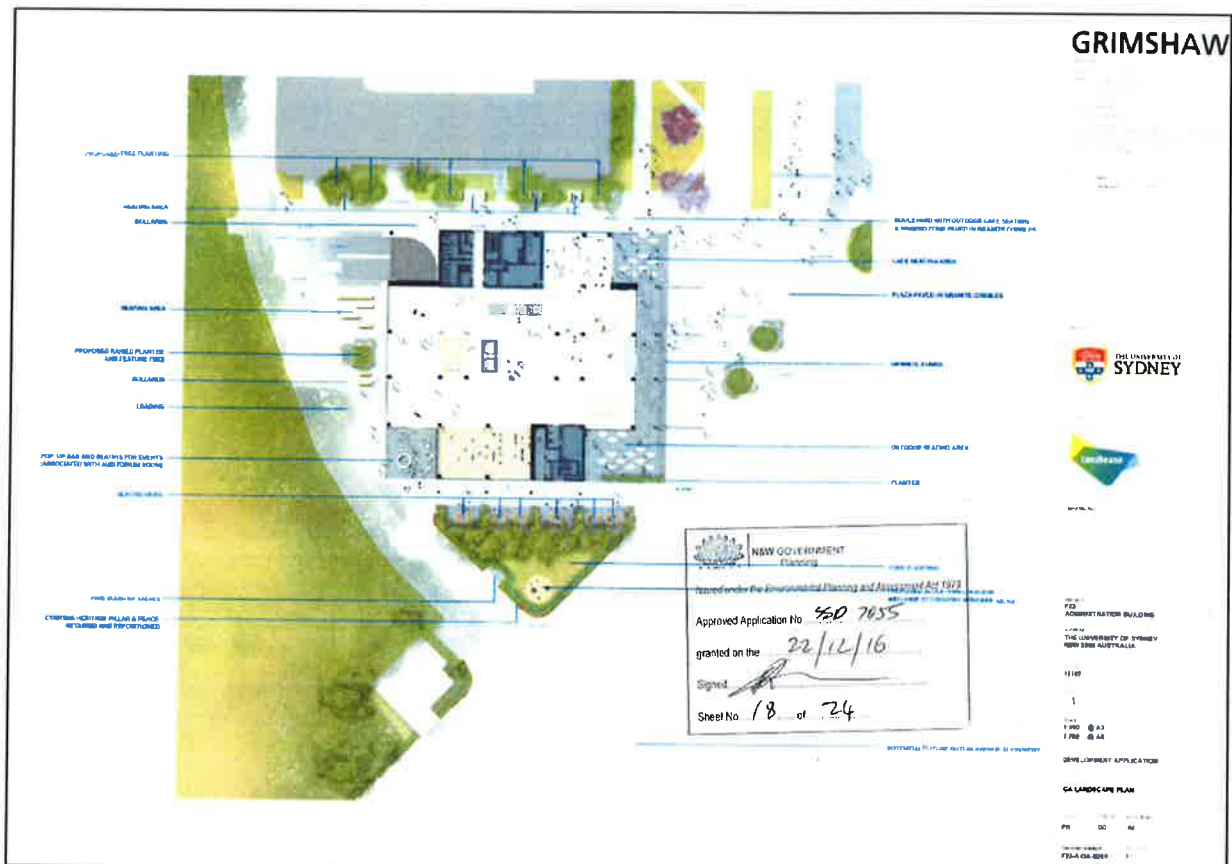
GRIMSHAW

PROPOSED TREE PLANTING

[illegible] AREA

BOLLARDS

SEATING AREA

PROPOSED RAISED PLANTER AND FEATURE TREE

BOLLARDS

LOADING

POP UP BAR AND SEATING FOR EVENTS ASSOCIATED WITH AUDITORIUM ROOMS

SEATING AREA

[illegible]

EXISTING HERITAGE PILLAR & FENCE RETAINED AND REPOSITIONED

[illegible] WITH OUTDOOR CAFE SEATING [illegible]

CAFE SEATING AREA

PLAZA PAVED IN GRANITE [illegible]

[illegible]

OUTDOOR SEATING AREA

PLANTER

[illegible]

NSW GOVERNMENT Planning

Issued under the Environmental Planning and Assessment Act 1979

Approved Application No SSD 7055

granted on the 22/12/16

Signed

Sheet No 18 of 24

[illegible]

THE UNIVERSITY OF SYDNEY

F23 ADMINISTRATION BUILDING

THE UNIVERSITY OF SYDNEY NSW 2006 AUSTRALIA

11149

1

1:500 @ A3
1:250 @ A1

DEVELOPMENT APPLICATION

GA LANDSCAPE PLAN

PR DC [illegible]

F23-A-DA-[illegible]